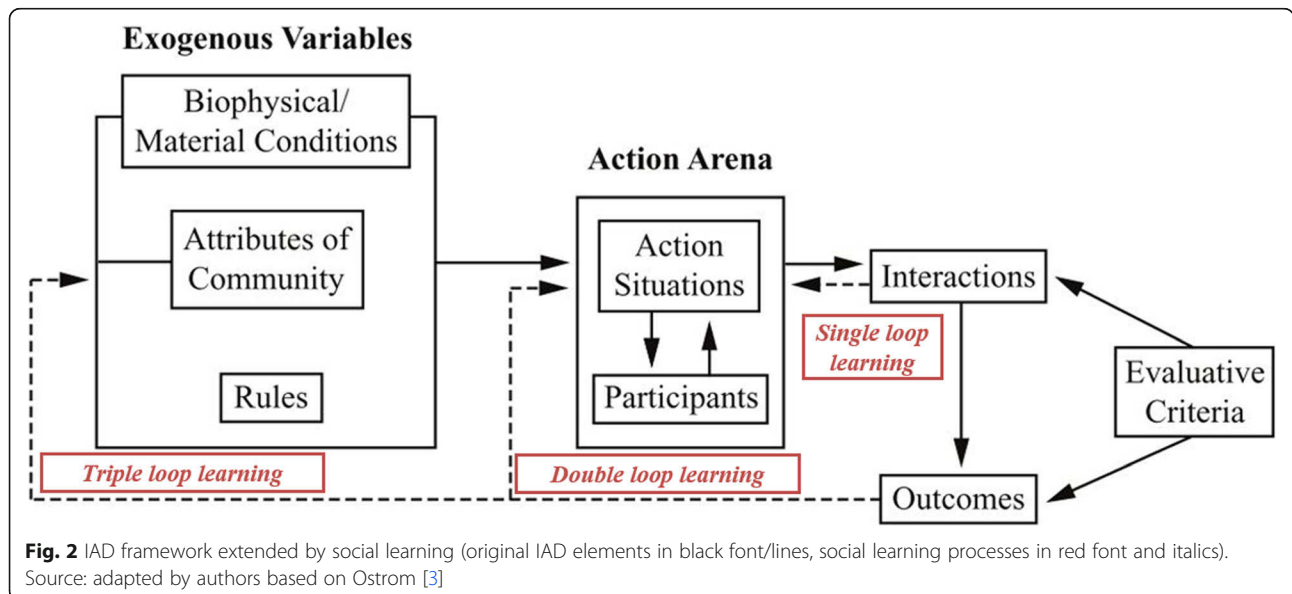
Exogenous Variables

Biophysical/ Material Conditions

Attributes of Community

Rules

Action Arena

Action Situations

Participants

Interactions

Single loop learning

Evaluative Criteria

Triple loop learning

Double loop learning

Outcomes

**Fig. 2** IAD framework extended by social learning (original IAD elements in black font/lines, social learning processes in red font and italics). Source: adapted by authors based on Ostrom [3]